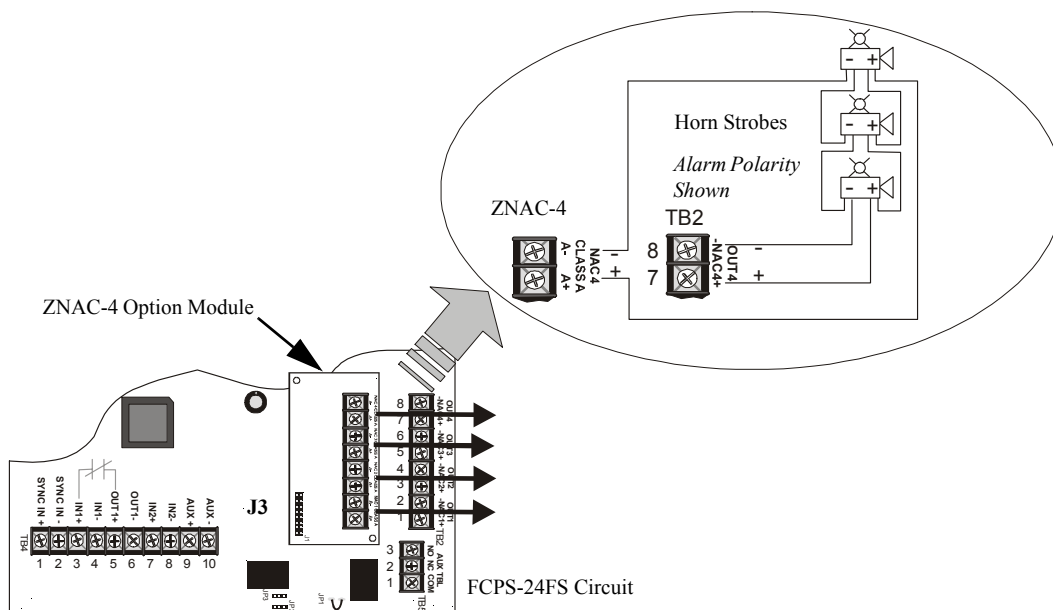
Horn Strobes

Alarm Polarity Shown

- +
- +
- +

ZNAC-4

A- A+
CLASS A
NAC4

- +

TB2

8 -NAC4-
7 NAC4+
OUT4

- +

ZNAC-4 Option Module

8 7 6 5 4 3 2 1

OUT4 -NAC4+ OUT3 -NAC3+ OUT2 -NAC2+ OUT1 -NAC1+ TB2

J3

TB4

SYNC IN + SYNC IN - IN1+ IN1- OUT1+ OUT1- IN2+ IN2- AUX + AUX -

1 2 3 4 5 6 7 8 9 10

3 2 1

AUX TBL NO NC COM

FCPS-24FS Circuit